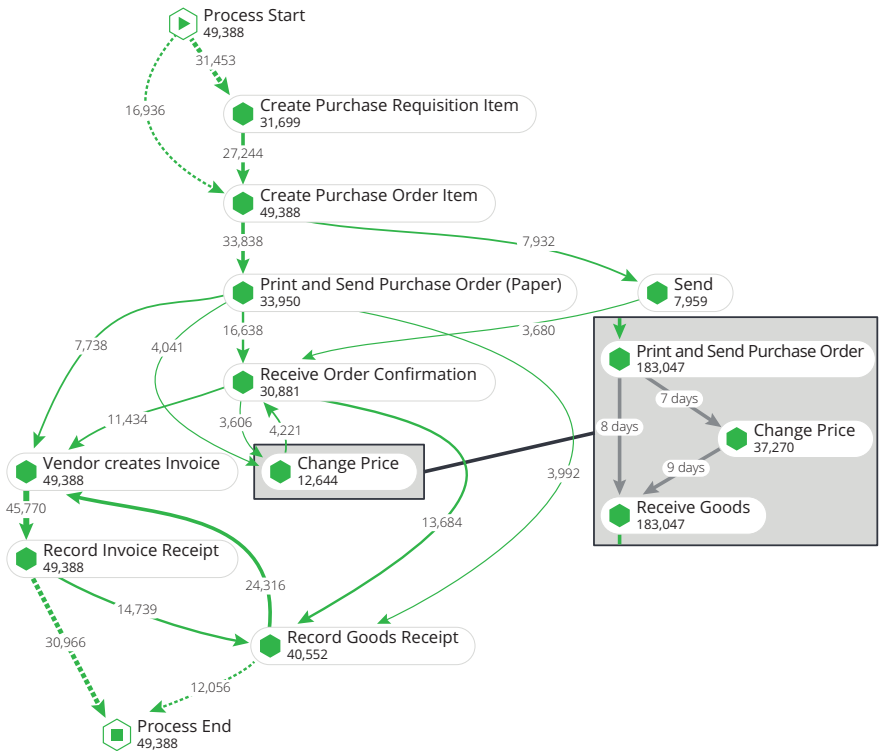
Process Start
49,388

31,453

16,936

Create Purchase Requisition Item
31,699

27,244

Create Purchase Order Item
49,388

33,838

7,932

Print and Send Purchase Order (Paper)
33,950

Send
7,959

7,738

4,041

16,638

3,680

Receive Order Confirmation
30,881

11,434

3,606

4,221

Vendor creates Invoice
49,388

Change Price
12,644

3,992

13,684

45,770

Record Invoice Receipt
49,388

24,316

14,739

30,966

Record Goods Receipt
40,552

12,056

Process End
49,388

Print and Send Purchase Order
183,047

7 days

8 days

Change Price
37,270

9 days

Receive Goods
183,047